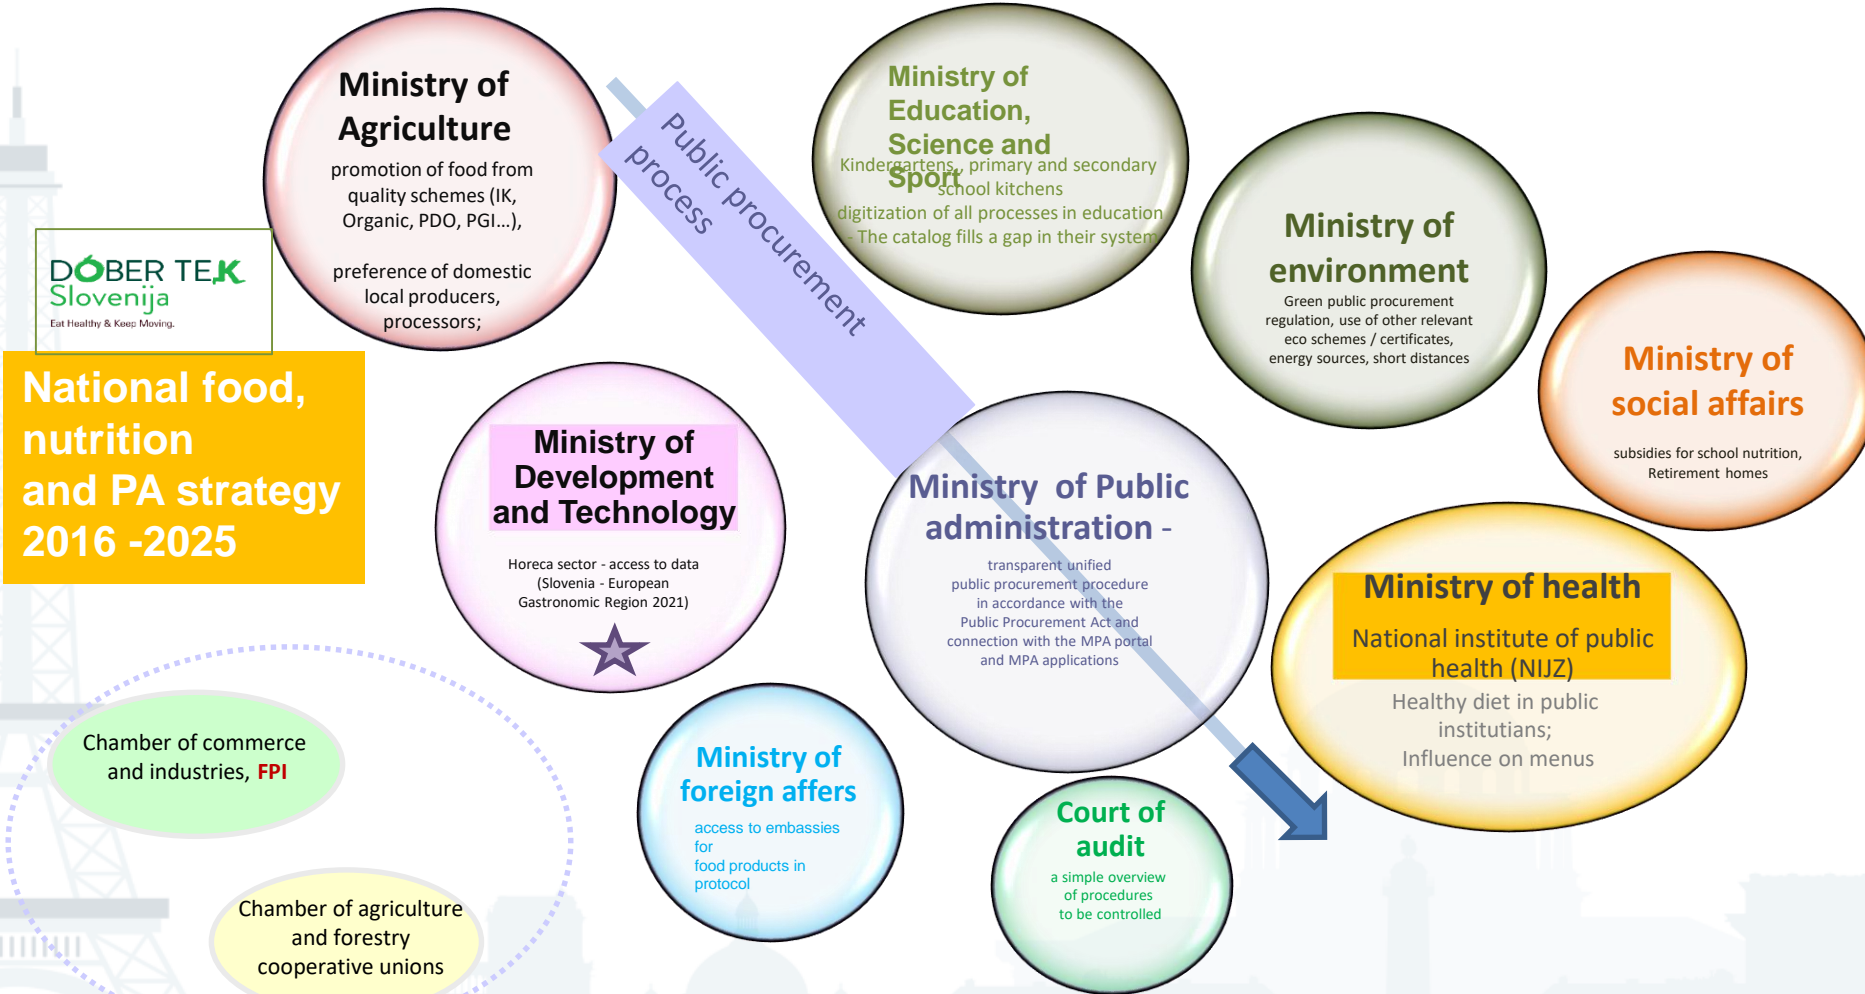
Ministry of Agriculture

promotion of food from quality schemes (IK, Organic, PDO, PGI…),

preference of domestic local producers, processors;

Public procurement process

Ministry of Education, Science and Sport

Kindergartens, primary and secondary school kitchens

digitization of all processes in education

- The catalog fills a gap in their system

Ministry of environment

Green public procurement regulation, use of other relevant eco schemes / certificates, energy sources, short distances

Ministry of social affairs

subsidies for school nutrition, Retirement homes

DOBER TEK Slovenija

Eat Healthy & Keep Moving.

National food, nutrition and PA strategy 2016 -2025

Ministry of Development and Technology

Horeca sector - access to data (Slovenia - European Gastronomic Region 2021)

Ministry of Public administration -

transparent unified public procurement procedure in accordance with the Public Procurement Act and connection with the MPA portal and MPA applications

Ministry of health

National institute of public health (NIJZ)

Healthy diet in public institutians;

Influence on menus

Chamber of commerce and industries, FPI

Ministry of foreign affers

access to embassies for food products in protocol

Court of audit

a simple overview of procedures to be controlled

Chamber of agriculture and forestry cooperative unions